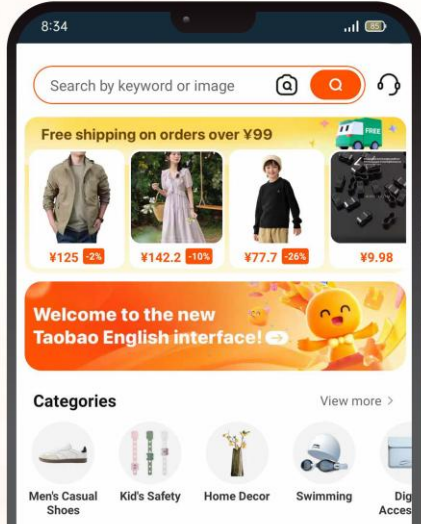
8:34

Search by keyword or image

Free shipping on orders over ¥99

FREE

¥125 -2%

¥142.2 -10%

¥77.7 -26%

¥9.98

Welcome to the new Taobao English interface!

Categories

View more >

Men's Casual Shoes

Kid's Safety

Home Decor

Swimming

Dig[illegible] Acces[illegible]